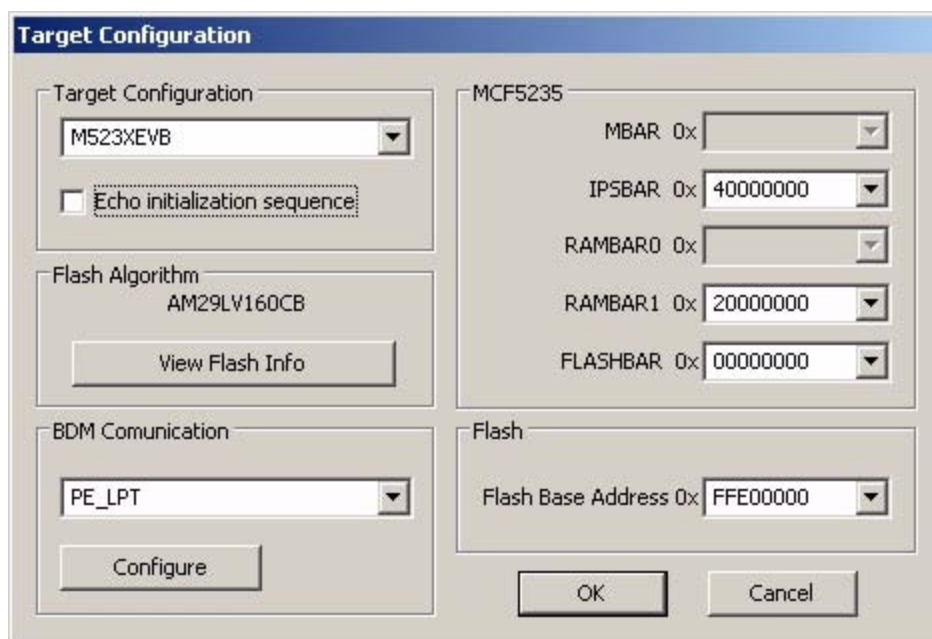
Target Configuration

Target Configuration

M523XEVB

Echo initialization sequence

Flash Algorithm

AM29LV160CB

View Flash Info

BDM Comunication

PE_LPT

Configure

MCF5235

MBAR 0x

IPSBAR 0x 40000000

RAMBAR0 0x

RAMBAR1 0x 20000000

FLASHBAR 0x 00000000

Flash

Flash Base Address 0x FFE00000

OK

Cancel